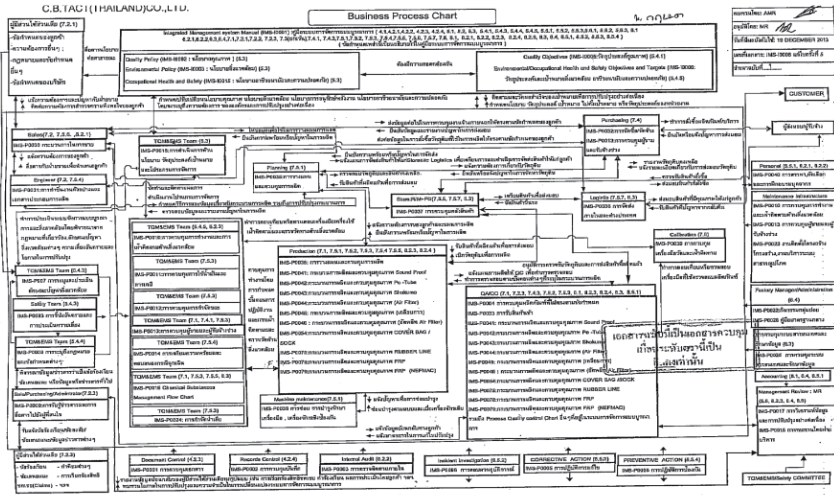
C.B.TAC I (THAILAND)CO.,LTD.

Business Process Chart

Integrated Management system Manual (IMS-M001) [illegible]

Quality Policy (IMS-M002 : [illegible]) (5.3)

Environmental Policy (IMS-M003 : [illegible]) (4.2)

Occupational Health and Safety (IMS-M012 : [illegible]) (4.2)

Quality Objectives (IMS-0006) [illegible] (5.4.1)

Environmental&Occupational Health and Safety Objectives and Targets (IMS-0006) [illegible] (4.3.3)

CUSTOMER

Sales (7.2, 7.2.3, 8.2.1)

IMS-P0005 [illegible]

Engineer (7.2, 7.5.1)

IMS-P0031 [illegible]

TOM&EMS Team (5.3)

IMS-P0015 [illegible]

Planning (7.5.1)

IMS-P0003 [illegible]

Purchasing (7.4)

IMS-P0002 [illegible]

IMS-P0019 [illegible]

Store/RM+FG (7.5.5, 7.5.7, 7.5.3)

IMS-P0030 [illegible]

Logistic (7.5.7, 8.3)

IMS-P0008 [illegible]

Calibration (7.6)

IMS-P0026 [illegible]

Personal (6.2.1, 6.2.1, 6.2.2)

IMS-P0040 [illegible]

Maintenance Infrastructure

IMS-P0010 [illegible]

IMS-P0013 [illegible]

IMS-P0025 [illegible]

Factory Manager/Administrator (6.4)

IMS-P0022 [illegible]

IMS-P0035 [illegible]

Accounting (8.1, 8.4, 8.5.1)

Management Review : MR (5.6, 8.2.4, 8.5.1)

IMS-P0017 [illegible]

TOM&EMS Team (4.4.6, 6.2.3)

IMS-P0007 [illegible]

TOM&EMS Team (7.5.3)

IMS-P0011 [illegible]

TOM&EMS Team (7.4.3)

IMS-P0024 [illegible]

TOM&EMS Team (7.4.7, 7.4.1, 7.5.3)

IMS-P0027 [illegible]

TOM&EMS Team (7.5.4)

IMS-P0014 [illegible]

TOM&EMS Team (7.5.1, 7.5.5, 8.3)

IMS-P0016 Chemical Substances Management Flow Chart

TOM&EMS Team (7.5.3)

IMS-P0024 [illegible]

TOM&EMS Team (4.4.7)

IMS-P0027 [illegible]

Safety Team (4.3.1)

IMS-P0035 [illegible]

TOM&EMS Team (4.4.4)

IMS-P0028 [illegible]

Sale/Purchasing/Administrator (7.2.3)

IMS-P0008 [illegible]

Production (7.1, 7.5.1, 7.5.2, 7.5.3, 7.5.4 7.5.5, 8.2.3, 8.2.4)

IMS-P0036 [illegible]

IMS-P0041 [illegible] Sound Proof

IMS-P0042 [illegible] Pe-Tube

IMS-P0043 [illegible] Shakuma

IMS-P0044 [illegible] (Air Filter)

IMS-P0045 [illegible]

IMS-P0046 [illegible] (Air Filter)

IMS-P0047 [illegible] COVER BAG / SOCK

IMS-P0048 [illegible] RUBBER LINE

IMS-P0049 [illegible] FRP

IMS-P0037 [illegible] FRP (NEPHAC)

QACO (7.1, 7.2.3, 7.4.3, 7.5.2, 7.5.3, 8.1, 8.2.3, 8.2.4, 8.3, 8.5.1)

IMS-P0032 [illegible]

IMS-P0033 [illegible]

IMS-P0041 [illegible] Sound Proof

IMS-P0042 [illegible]

IMS-P0043 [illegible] Shakuma

IMS-P0044 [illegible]

IMS-P0045 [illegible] COVER BAG /SOCK

IMS-P0046 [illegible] RUBBER LINE

IMS-P0047 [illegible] FRP

IMS-P0048 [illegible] FRP (NEPHAC)

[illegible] Process Quality control Chart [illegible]

Machine maintenance (7.5.1)

เอกสารนี้เป็นเอกสารควบคุม
ห้ามระงับสำเนา
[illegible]

Document Control (4.2.3)

IMS-P0001 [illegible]

Records Control (4.2.4)

IMS-P0002 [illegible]

Internal Audit (8.2.2)

IMS-P0003 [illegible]

Incident Investigation (8.5.2)

IMS-P0006 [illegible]

CORRECTIVE ACTION (8.5.2)

IMS-P0005 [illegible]

PREVENTIVE ACTION (8.5.3)

IMS-P0005 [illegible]

TOM&EMS/Safety COMMITTEE

เอกสารฉบับที่: AM5
อนุมัติโดย: MR
วันที่มีผลบังคับใช้: 10 DECEMBER 2013
เลขที่เอกสาร: IMS-0008 ฉบับแก้ไขที่ 5
จำนวนหน้า: 1